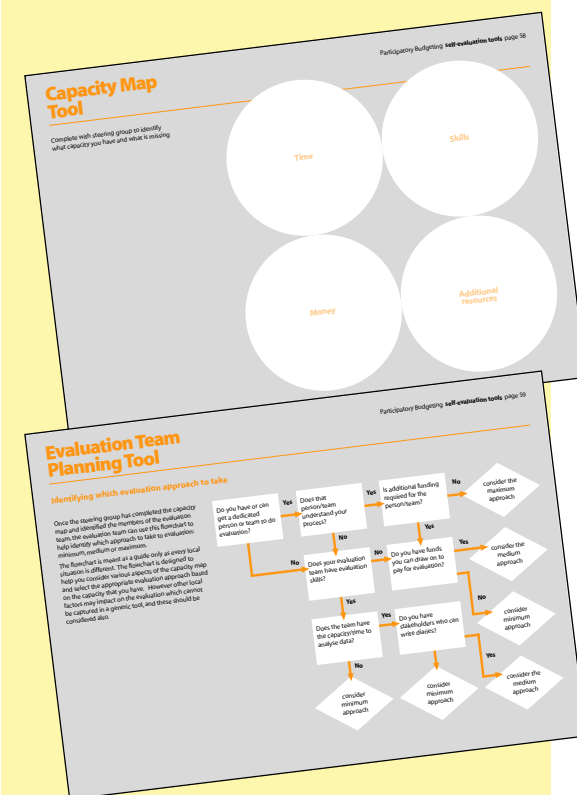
Participatory Budgeting **self-evaluation tools** page 58

Capacity Map Tool

Complete with steering group to identify what capacity you have and what is missing

Time

Skills

Money

Additional resources

Participatory Budgeting **self-evaluation tools** page 59

Evaluation Team Planning Tool

Identifying which evaluation approach to take

Once the steering group has completed the capacity map and identified the members of the evaluation team, the evaluation team can use this flowchart to help identify which approach to take to evaluation: minimum, medium or maximum.

The flowchart is meant as a guide only as every local situation is different. The flowchart is designed to help you consider various aspects of the capacity map and select the appropriate evaluation approach based on the capacity that you have. However other local factors may impact on the evaluation which cannot be captured in a generic tool, and these should be considered also.

Do you have or can get a dedicated person or team to do evaluation?

Yes

Does that person/team understand your process?

Yes

Is additional funding required for the person/team?

No

consider the maximum approach

Yes

No

No

Does your evaluation team have evaluation skills?

Do you have funds you can draw on to pay for evaluation?

Yes

consider the medium approach

No

consider minimum approach

Yes

Does the team have the capacity/time to analyse data?

Yes

Do you have stakeholders who can write diaries?

Yes

consider the medium approach

No

consider minimum approach

consider minimum approach